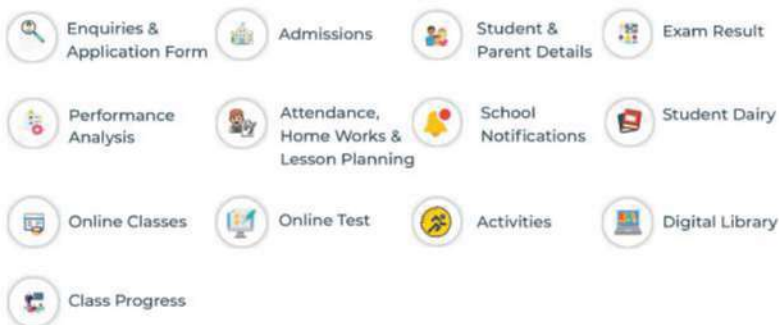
Enquiries & Application Form

Admissions

Student & Parent Details

Exam Result

Performance Analysis

Attendance, Home Works & Lesson Planning

School Notifications

Student Dairy

Online Classes

Online Test

Activities

Digital Library

Class Progress